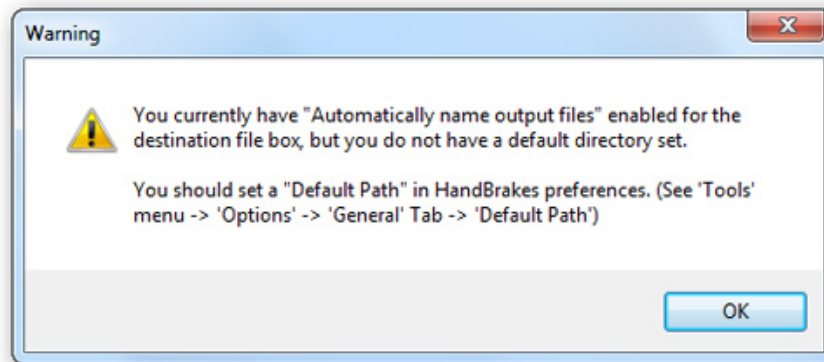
Warning

You currently have "Automatically name output files" enabled for the destination file box, but you do not have a default directory set.

You should set a "Default Path" in HandBrakes preferences. (See 'Tools' menu -> 'Options' -> 'General' Tab -> 'Default Path')

OK